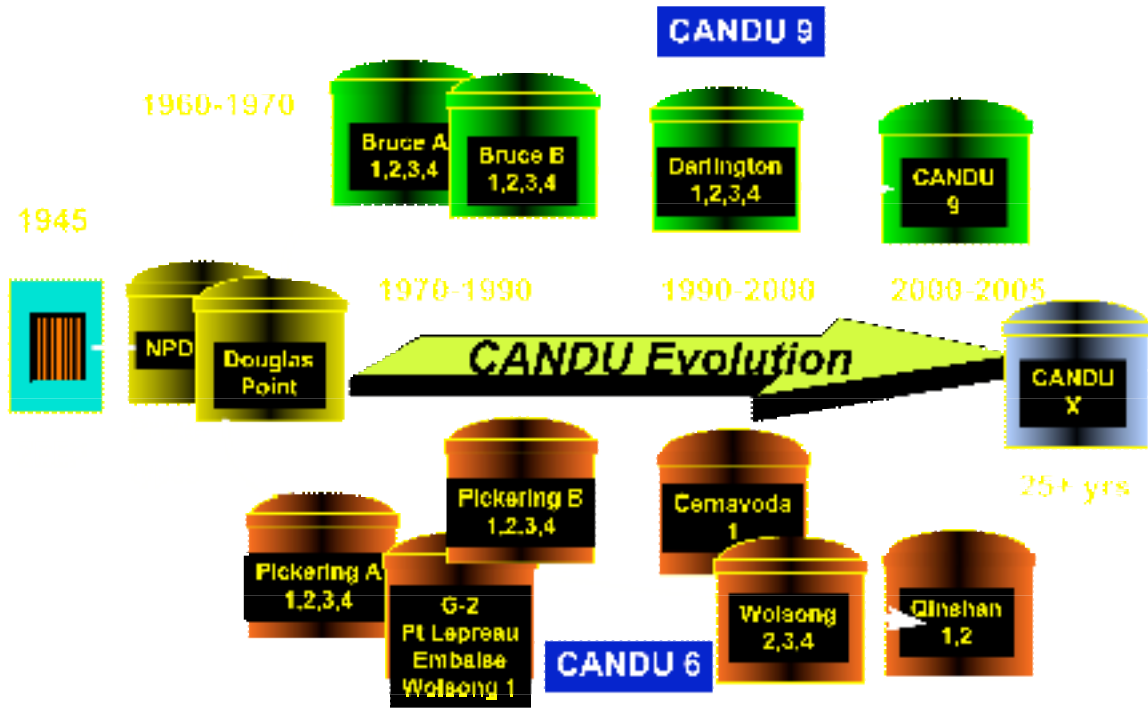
CANDU 9

1960-1970

Bruce A 1,2,3,4

Bruce B 1,2,3,4

Darlington 1,2,3,4

CANDU 9

1945

1970-1990

1990-2000

2000-2005

NPD

Douglas Point

CANDU Evolution

CANDU X

25+ yrs

Pickering B 1,2,3,4

Cernavoda 1

Pickering A 1,2,3,4

G-2 Pt Lepreau Embalse Wolsong 1

Wolsong 2,3,4

Qinshan 1,2

CANDU 6